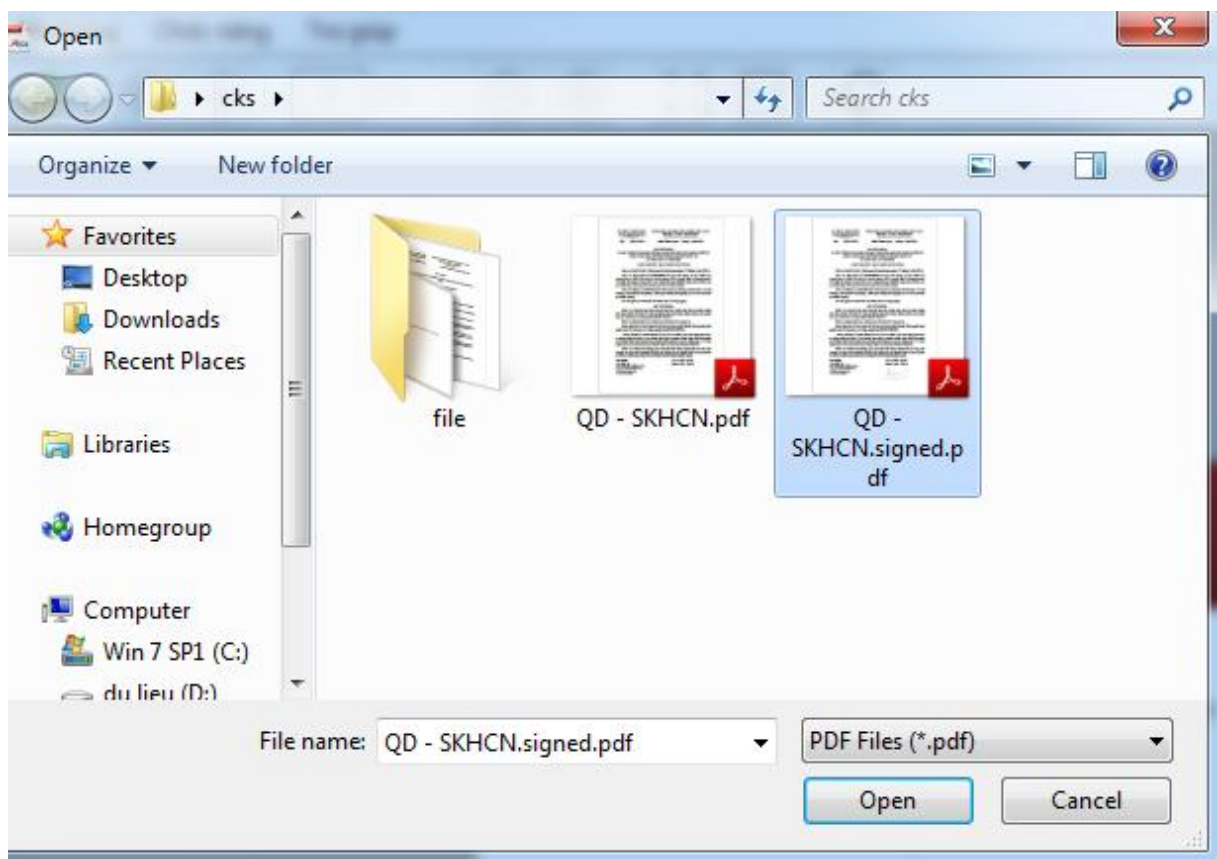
Open

cks

Search cks

Organize ▾ New folder

Favorites
Desktop
Downloads
Recent Places

Libraries

Homegroup

Computer
Win 7 SP1 (C:)
du lieu (D:)

file

QD - SKHCN.pdf

QD - SKHCN.signed.pdf

File name: QD - SKHCN.signed.pdf

PDF Files (*.pdf)

Open

Cancel